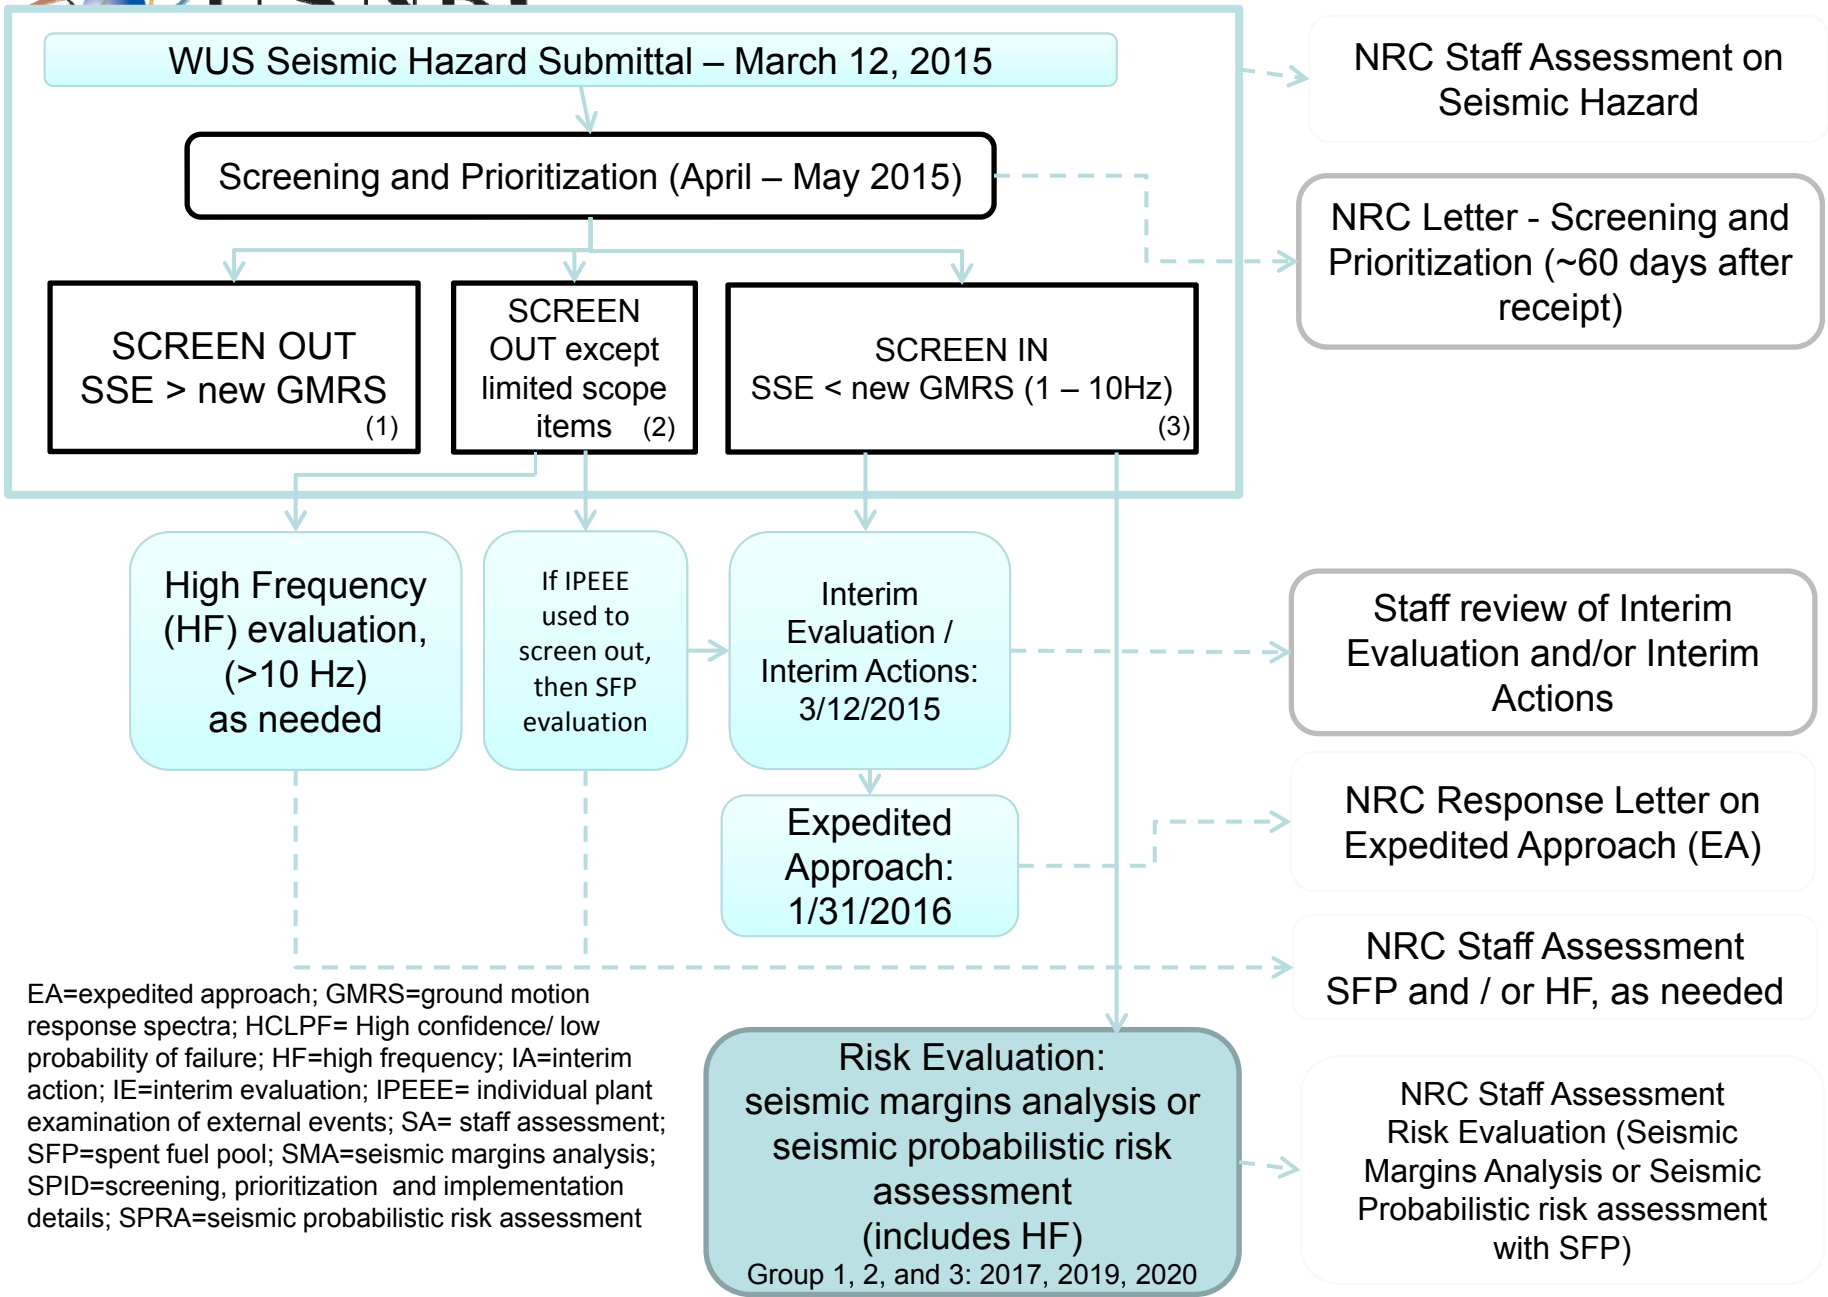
WUS Seismic Hazard Submittal – March 12, 2015

NRC Staff Assessment on Seismic Hazard

Screening and Prioritization (April – May 2015)

NRC Letter - Screening and Prioritization (~60 days after receipt)

SCREEN OUT SSE > new GMRS (1)

SCREEN OUT except limited scope items (2)

SCREEN IN SSE < new GMRS (1 – 10Hz) (3)

High Frequency (HF) evaluation, (>10 Hz) as needed

If IPEEE used to screen out, then SFP evaluation

Interim Evaluation / Interim Actions: 3/12/2015

Staff review of Interim Evaluation and/or Interim Actions

Expedited Approach: 1/31/2016

NRC Response Letter on Expedited Approach (EA)

NRC Staff Assessment SFP and / or HF, as needed

EA=expedited approach; GMRS=ground motion response spectra; HCLPF= High confidence/ low probability of failure; HF=high frequency; IA=interim action; IE=interim evaluation; IPEEE= individual plant examination of external events; SA= staff assessment; SFP=spent fuel pool; SMA=seismic margins analysis; SPID=screening, prioritization and implementation details; SPRA=seismic probabilistic risk assessment

Risk Evaluation: seismic margins analysis or seismic probabilistic risk assessment (includes HF)
Group 1, 2, and 3: 2017, 2019, 2020

NRC Staff Assessment Risk Evaluation (Seismic Margins Analysis or Seismic Probabilistic risk assessment with SFP)